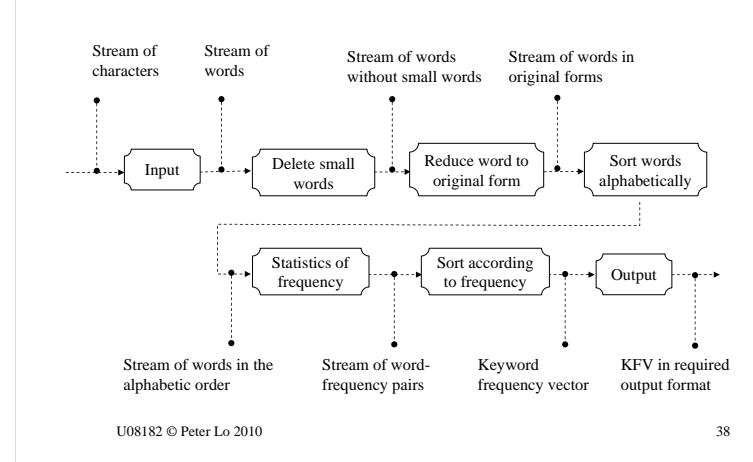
Stream of characters

Stream of words

Stream of words without small words

Stream of words in original forms

Input

Delete small words

Reduce word to original form

Sort words alphabetically

Statistics of frequency

Sort according to frequency

Output

Stream of words in the alphabetic order

Stream of word-frequency pairs

Keyword frequency vector

KFV in required output format

U08182 © Peter Lo 2010

38